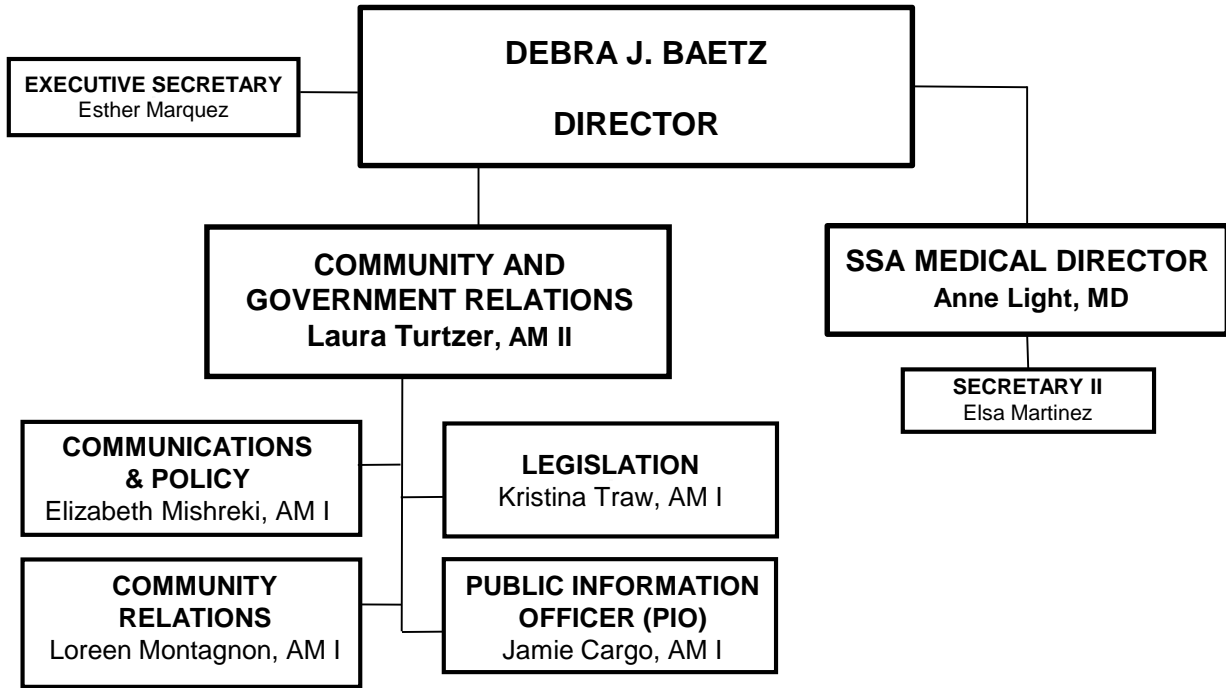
DEBRA J. BAETZ

DIRECTOR

EXECUTIVE SECRETARY
Esther Marquez

COMMUNITY AND GOVERNMENT RELATIONS
Laura Turtzer, AM II

SSA MEDICAL DIRECTOR
Anne Light, MD

SECRETARY II
Elsa Martinez

COMMUNICATIONS & POLICY
Elizabeth Mishreki, AM I

LEGISLATION
Kristina Traw, AM I

COMMUNITY RELATIONS
Loreen Montagnon, AM I

PUBLIC INFORMATION OFFICER (PIO)
Jamie Cargo, AM I